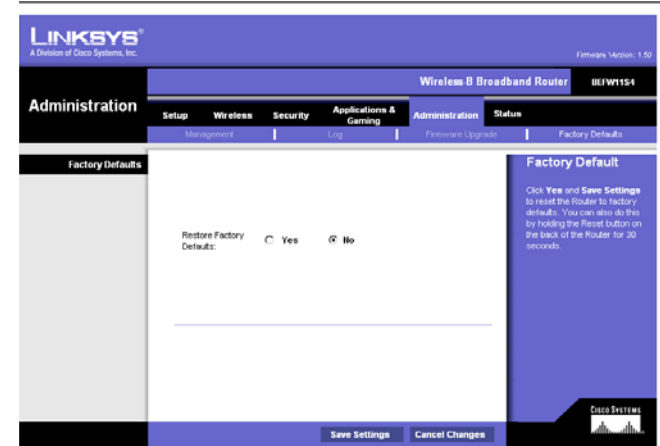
LINKSYS®
A Division of Cisco Systems, Inc.

Firmware Version: 1.50

Wireless B Broadband Router | BEFW11S4

Administration

Setup | Wireless | Security | Applications & Gaming | Administration | Status

Management | Log | Firmware Upgrade | Factory Defaults

Factory Defaults

Restore Factory Defaults: ○ Yes ◉ No

Factory Default

Click Yes and Save Settings to reset the Router to factory defaults. You can also do this by holding the Reset button on the back of the Router for 30 seconds.

Save Settings | Cancel Changes

Cisco Systems